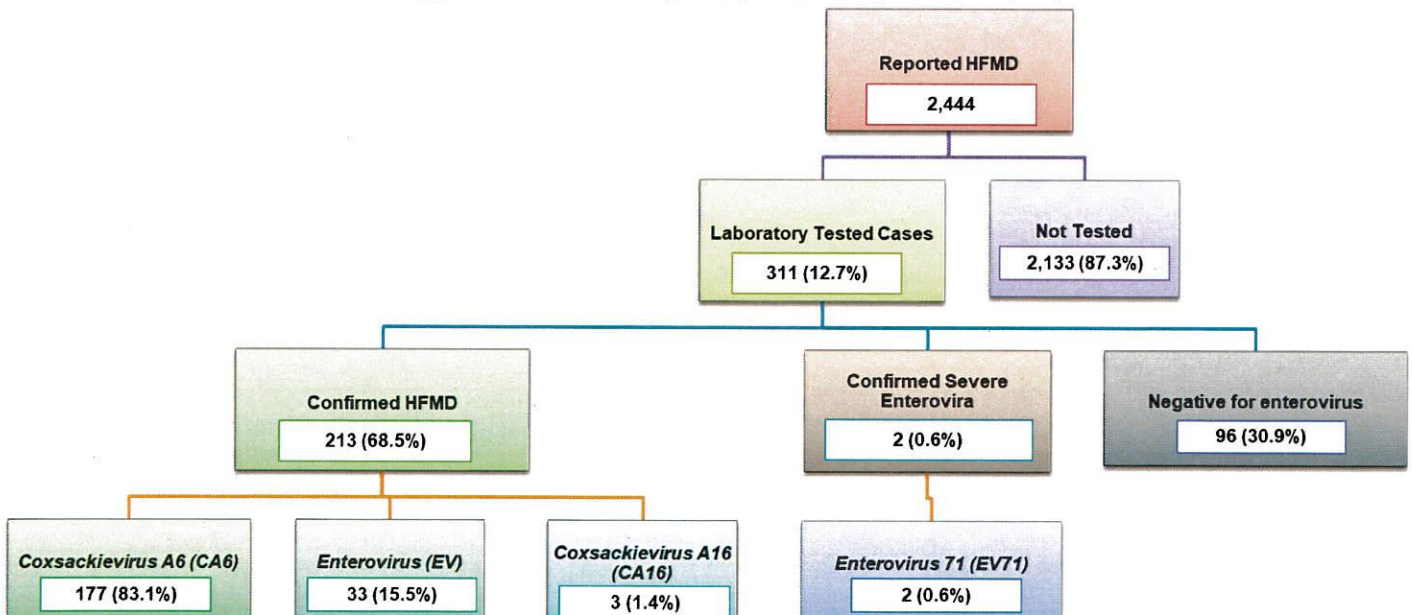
Reported HFMD
2,444

Laboratory Tested Cases
311 (12.7%)

Not Tested
2,133 (87.3%)

Confirmed HFMD
213 (68.5%)

Confirmed Severe Enterovira
2 (0.6%)

Negative for enterovirus
96 (30.9%)

Coxsackievirus A6 (CA6)
177 (83.1%)

Enterovirus (EV)
33 (15.5%)

Coxsackievirus A16 (CA16)
3 (1.4%)

Enterovirus 71 (EV71)
2 (0.6%)